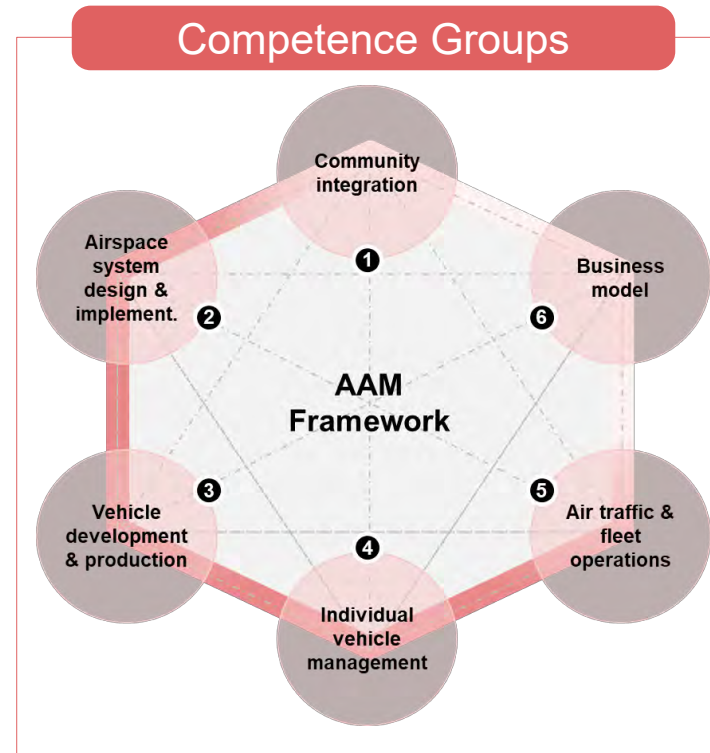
Competence Groups

Community integration
1

Airspace system design & implement.
2

Business model
6

AAM Framework

Vehicle development & production
3

Air traffic & fleet operations
5

4
Individual vehicle management